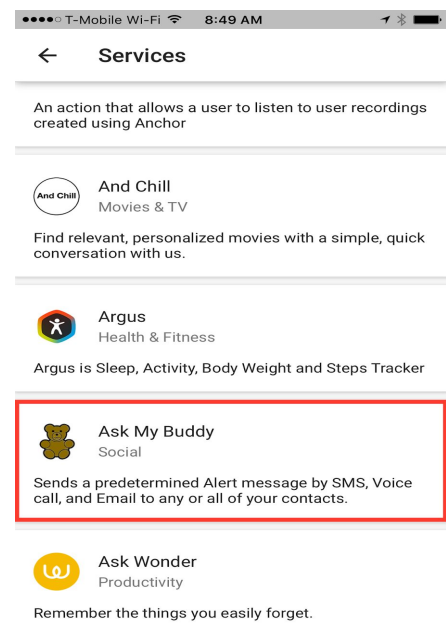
●●●●○ T-Mobile Wi-Fi 8:49 AM

← Services

An action that allows a user to listen to user recordings created using Anchor

And Chill

And Chill
Movies & TV

Find relevant, personalized movies with a simple, quick conversation with us.

Argus
Health & Fitness

Argus is Sleep, Activity, Body Weight and Steps Tracker

Ask My Buddy
Social

Sends a predetermined Alert message by SMS, Voice call, and Email to any or all of your contacts.

Ask Wonder
Productivity

Remember the things you easily forget.